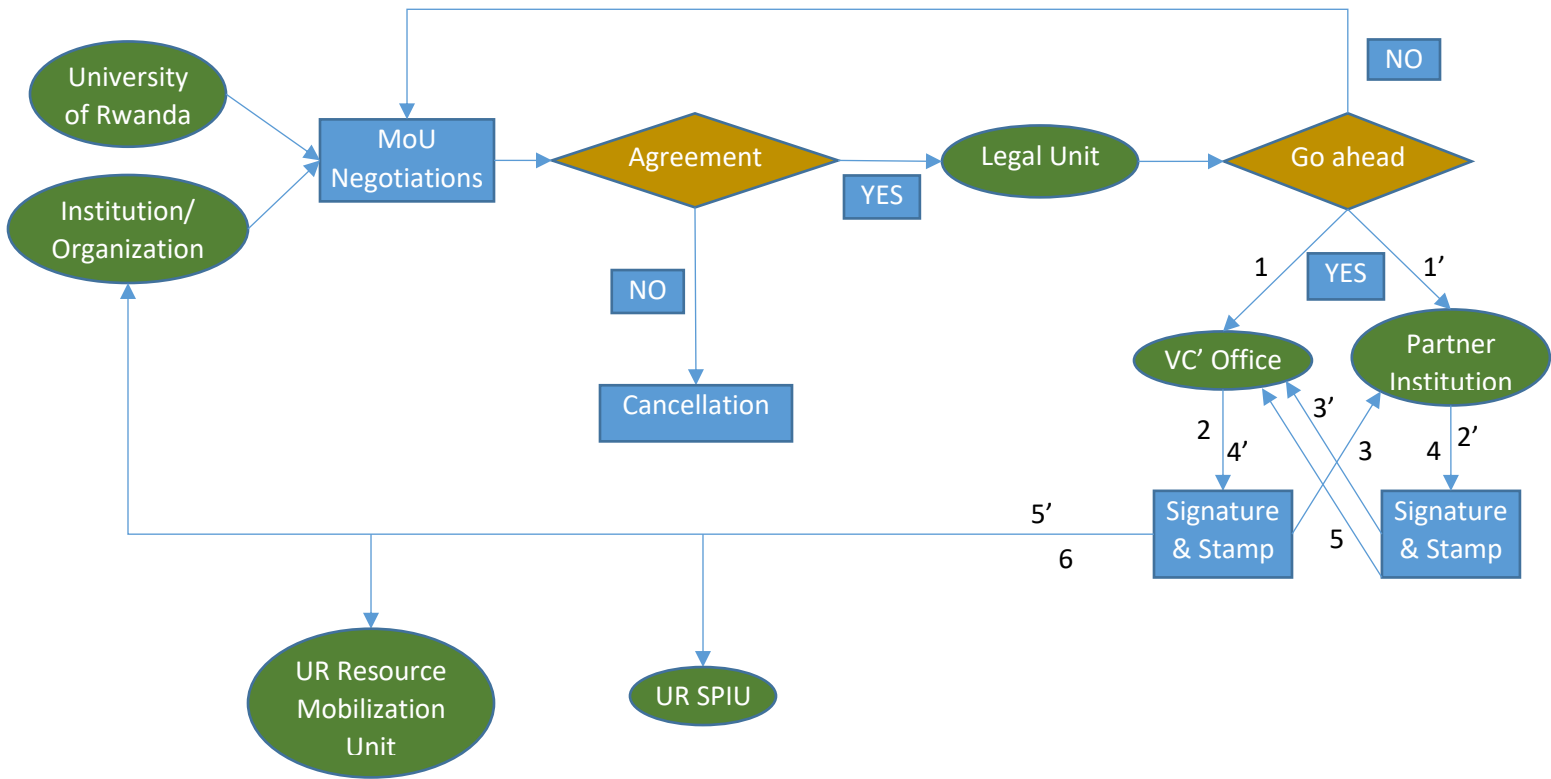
University of Rwanda

Institution/ Organization

MoU Negotiations

Agreement

YES

NO

Cancellation

Legal Unit

Go ahead

NO

1

YES

1’

VC’ Office

Partner Institution

2

4’

3’

3

4

2’

Signature & Stamp

5

Signature & Stamp

5’

6

UR Resource Mobilization Unit

UR SPIU